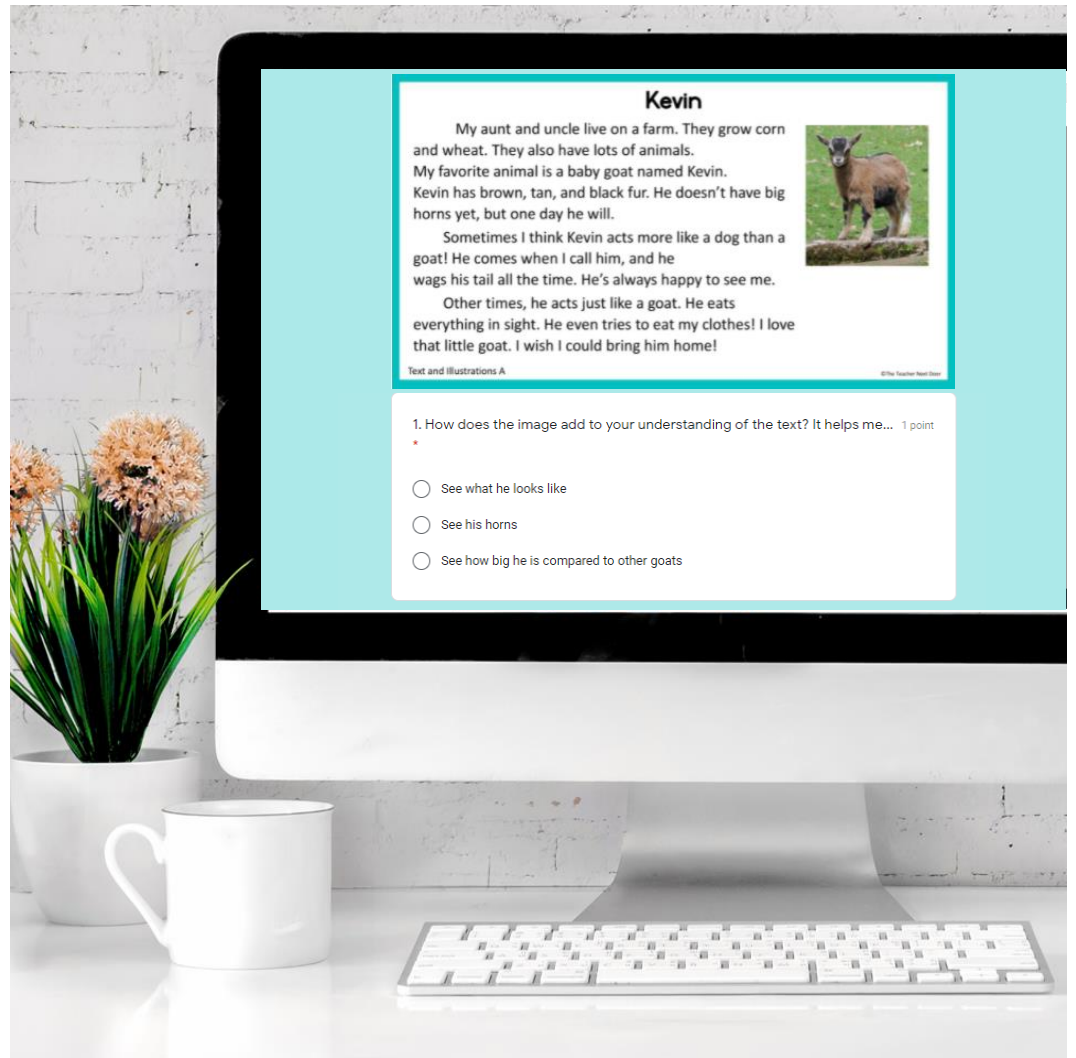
Kevin

My aunt and uncle live on a farm. They grow corn and wheat. They also have lots of animals. My favorite animal is a baby goat named Kevin. Kevin has brown, tan, and black fur. He doesn't have big horns yet, but one day he will.

Sometimes I think Kevin acts more like a dog than a goat! He comes when I call him, and he wags his tail all the time. He's always happy to see me.

Other times, he acts just like a goat. He eats everything in sight. He even tries to eat my clothes! I love that little goat. I wish I could bring him home!

Text and Illustrations A

©The Teacher Next Door

1. How does the image add to your understanding of the text? It helps me... 1 point
*

See what he looks like

See his horns

See how big he is compared to other goats